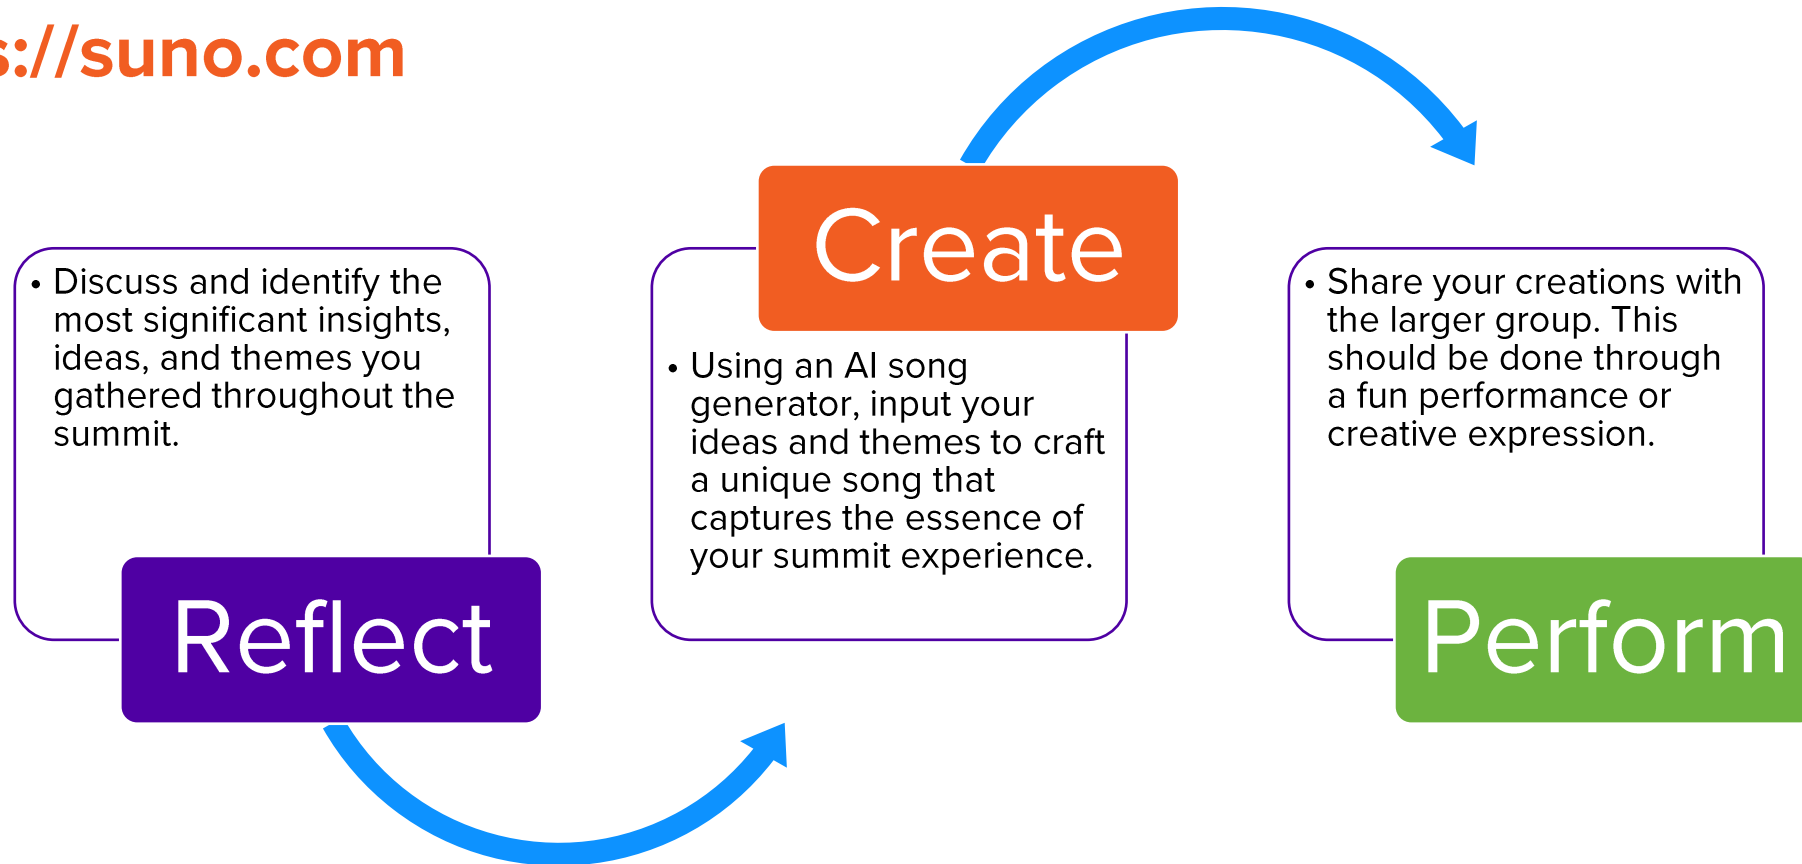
s://suno.com

• Discuss and identify the most significant insights, ideas, and themes you gathered throughout the summit.

Reflect

Create

• Using an AI song generator, input your ideas and themes to craft a unique song that captures the essence of your summit experience.

• Share your creations with the larger group. This should be done through a fun performance or creative expression.

Perform